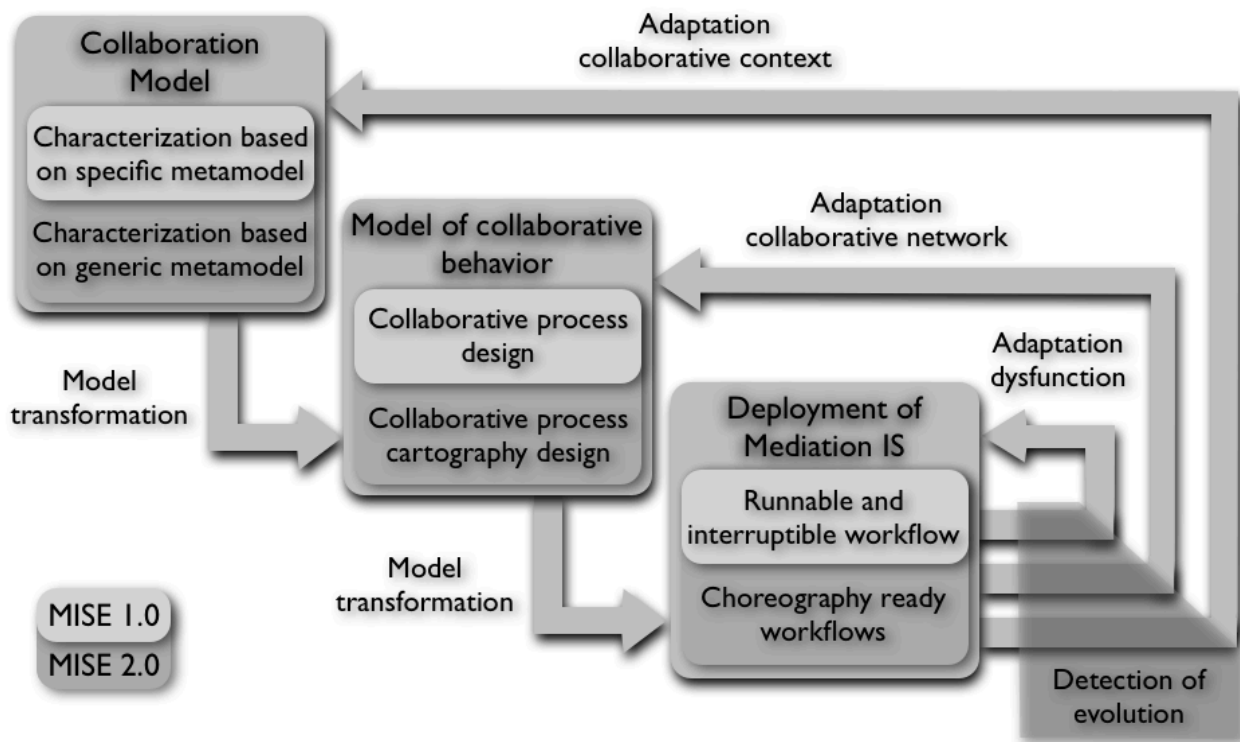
Collaboration Model

Characterization based on specific metamodel

Characterization based on generic metamodel

Adaptation collaborative context

Model of collaborative behavior

Collaborative process design

Collaborative process cartography design

Adaptation collaborative network

Model transformation

Adaptation dysfunction

Deployment of Mediation IS

Runnable and interruptible workflow

Choreography ready workflows

Model transformation

MISE 1.0

MISE 2.0

Detection of evolution